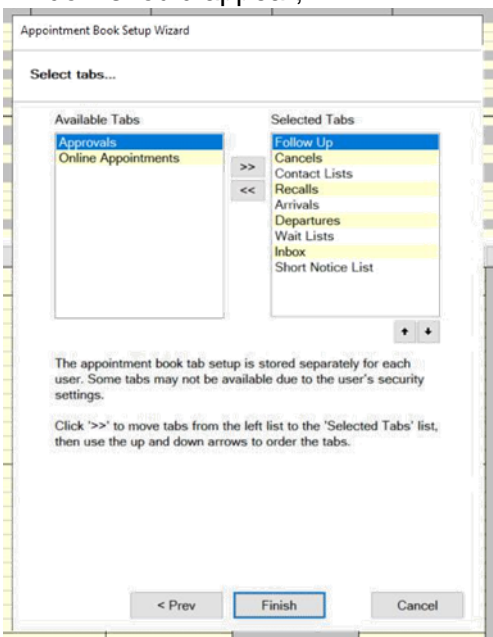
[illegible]

Appointment Book Setup Wizard

Select tabs...

Available Tabs

Approvals
Online Appointments

>>
<<

Selected Tabs

Follow Up
Cancels
Contact Lists
Recalls
Arrivals
Departures
Wait Lists
Inbox
Short Notice List

↑ ↓

The appointment book tab setup is stored separately for each user. Some tabs may not be available due to the user's security settings.

Click '>>' to move tabs from the left list to the 'Selected Tabs' list, then use the up and down arrows to order the tabs.

< Prev

Finish

Cancel